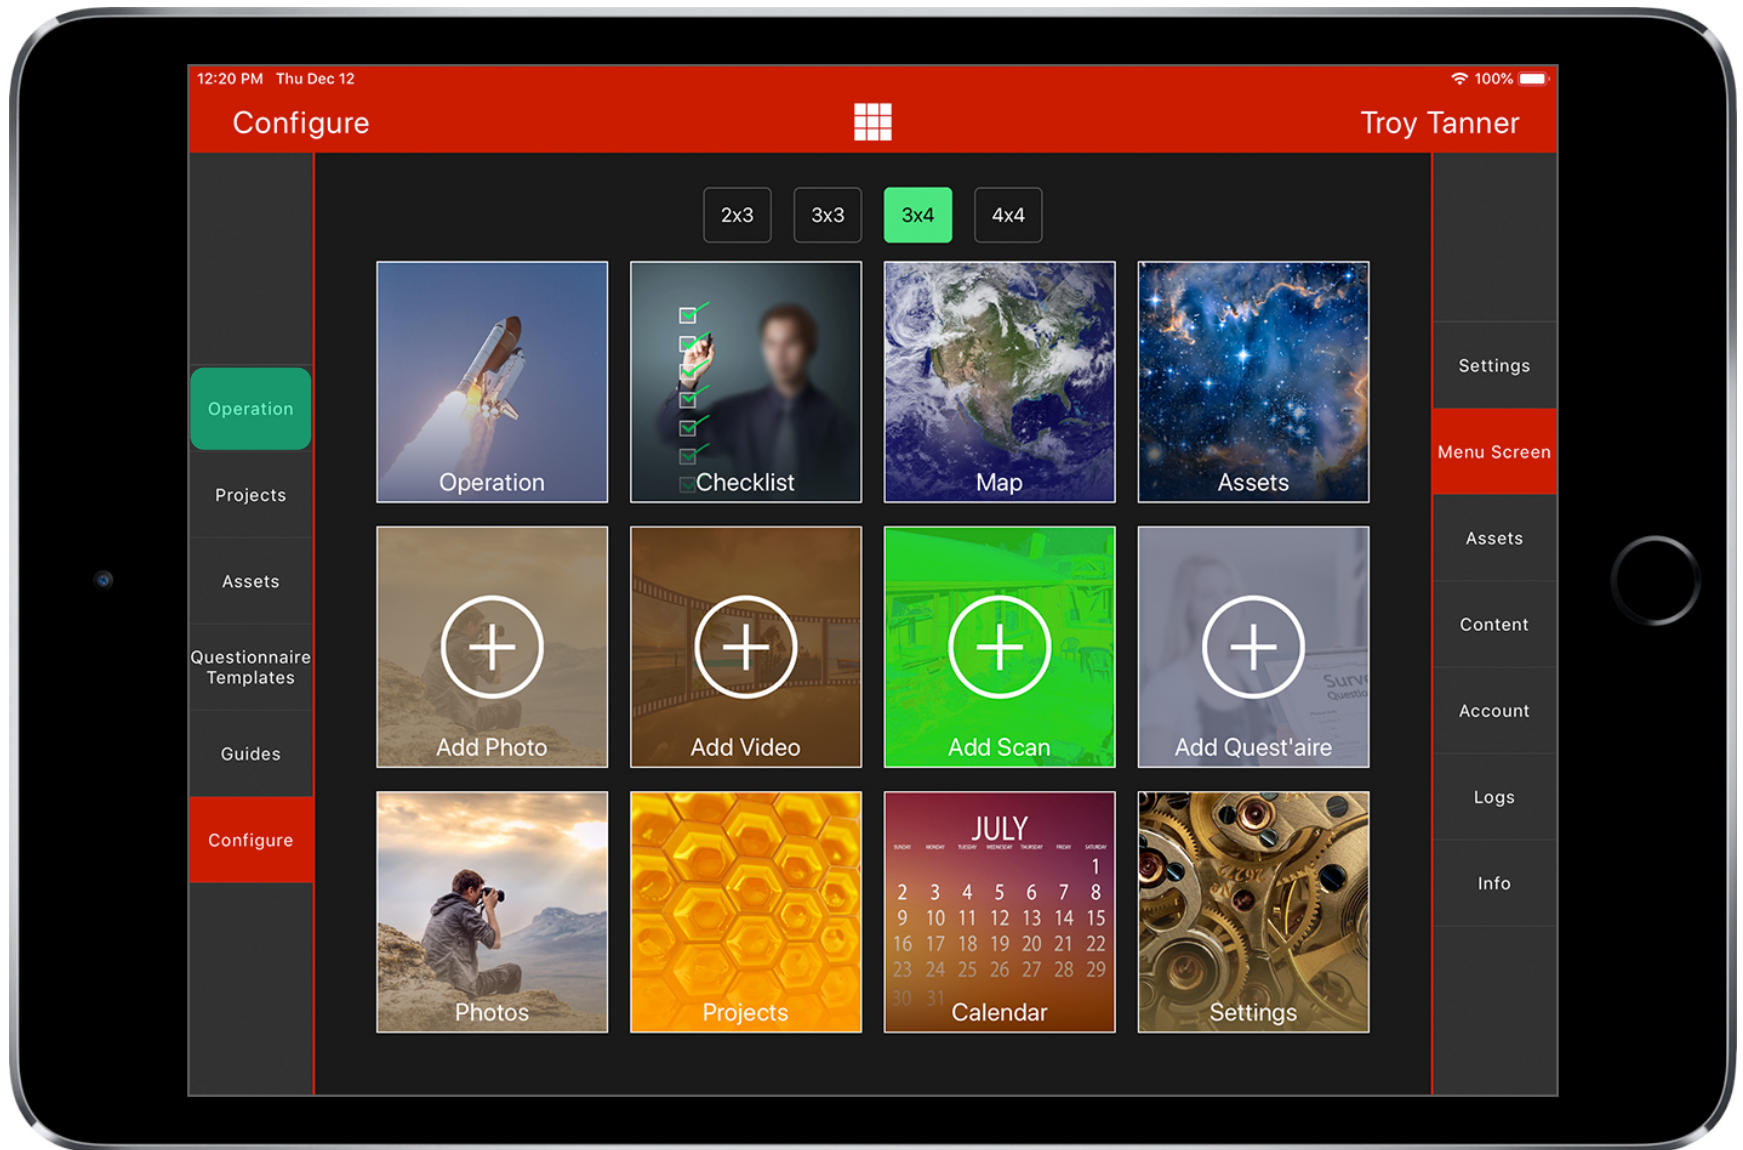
12:20 PM Thu Dec 12

100%

Configure

Troy Tanner

Operation

Projects

Assets

Questionnaire Templates

Guides

Configure

2x3

3x3

3x4

4x4

Operation

Checklist

Map

Assets

Add Photo

Add Video

Add Scan

Add Quest'aire

Photos

Projects

JULY

| 1 |
|---|
| 2 3 4 5 6 7 8 |
| 9 10 11 12 13 14 15 |
| 16 17 18 19 20 21 22 |
| 23 24 25 26 27 28 29 |
| 30 31 |

Calendar

Settings

Settings

Menu Screen

Assets

Content

Account

Logs

Info